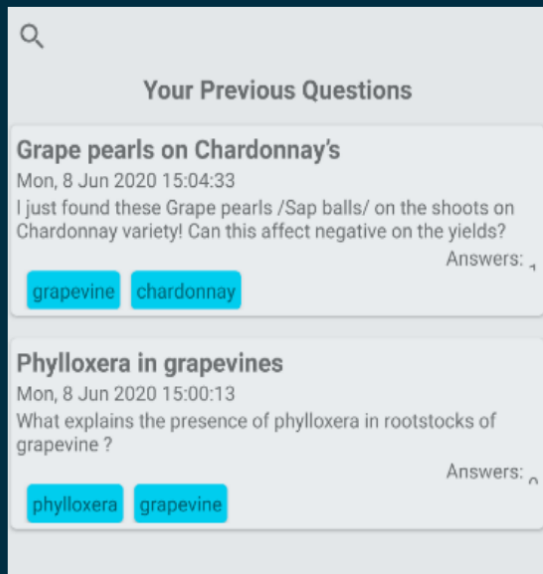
Your Previous Questions

Grape pearls on Chardonnay's

Mon, 8 Jun 2020 15:04:33

I just found these Grape pearls /Sap balls/ on the shoots on Chardonnay variety! Can this affect negative on the yields?

Answers: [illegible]

grapevine chardonnay

Phylloxera in grapevines

Mon, 8 Jun 2020 15:00:13

What explains the presence of phylloxera in rootstocks of grapevine ?

Answers: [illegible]

phylloxera grapevine